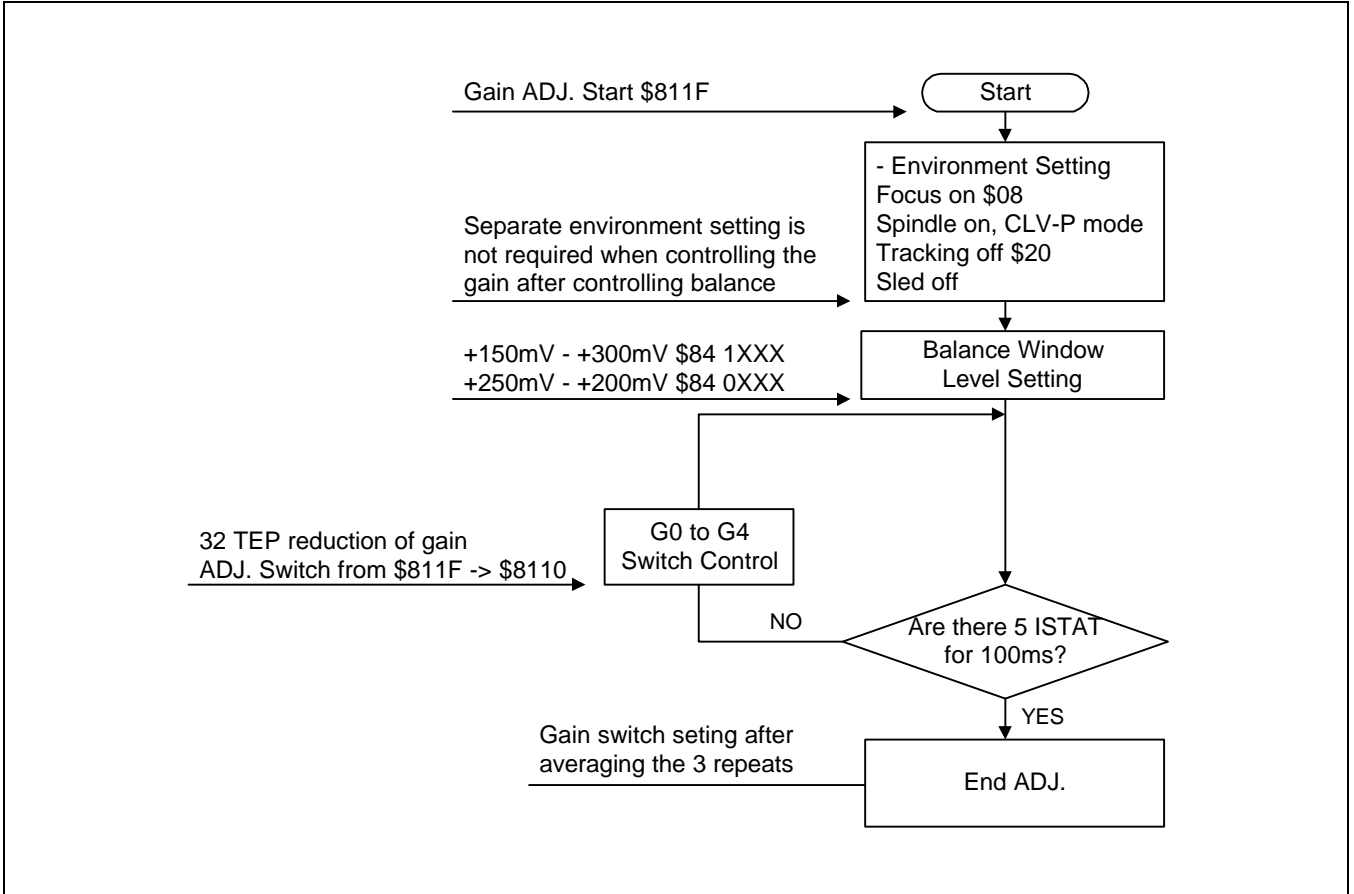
Gain ADJ. Start \$811F

Start

- Environment Setting
Focus on \$08
Spindle on, CLV-P mode
Tracking off \$20
Sled off

Separate environment setting is not required when controlling the gain after controlling balance

+150mV - +300mV \$84 1XXX
+250mV - +200mV \$84 0XXX

Balance Window Level Setting

32 TEP reduction of gain ADJ. Switch from \$811F -> \$8110

G0 to G4 Switch Control

NO

Are there 5 ISTAT for 100ms?

YES

Gain switch seting after averaging the 3 repeats

End ADJ.